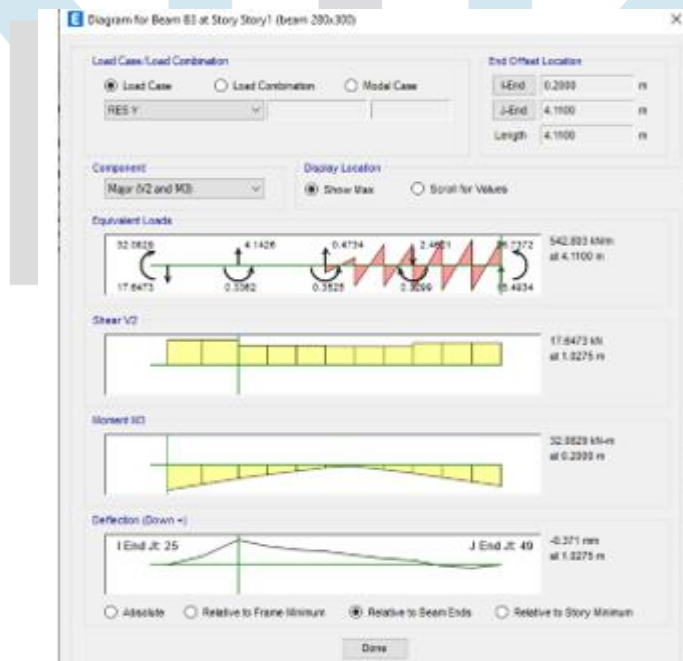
Diagram for Beam B3 at Story Story1 (beam 280x300)

Load Case/Load Combination
Load Case
Load Combination
Modal Case
RES Y

End Offset Location
I-End 0.2000 m
J-End 4.1100 m
Length 4.1100 m

Component
Major (V2 and M3)

Display Location
Show Max
Scroll for Values

Equivalent Loads
32.0828
4.1426
0.4734
2.4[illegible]
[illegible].7372
17.6473
0.3362
0.3828
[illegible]
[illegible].4934
542.893 kN/m
at 4.1100 m

Shear V2
17.6473 kN
at 1.0275 m

Moment M3
32.0829 kN-m
at 0.2000 m

Deflection (Down +)
I End Jt: 25
J End Jt: 49
-0.371 mm
at 1.0275 m

Absolute
Relative to Frame Minimum
Relative to Beam Ends
Relative to Story Minimum

Done